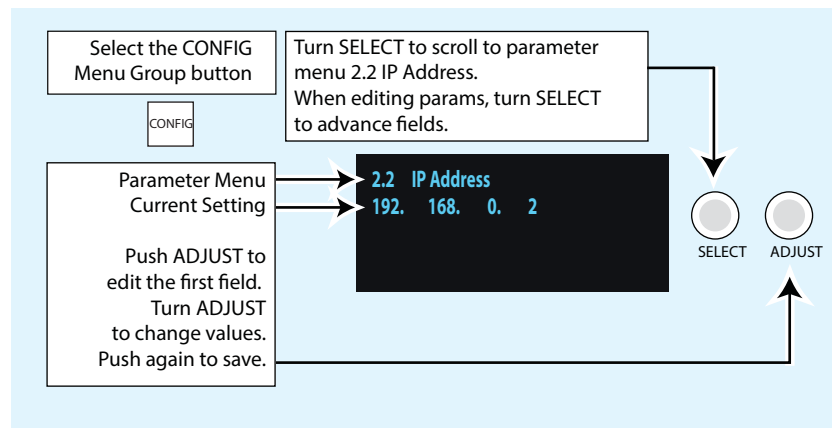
Select the CONFIG Menu Group button

CONFIG

Turn SELECT to scroll to parameter menu 2.2 IP Address.
When editing params, turn SELECT to advance fields.

Parameter Menu
Current Setting

Push ADJUST to edit the first field.
Turn ADJUST to change values.
Push again to save.

2.2 IP Address
192. 168. 0. 2

SELECT

ADJUST